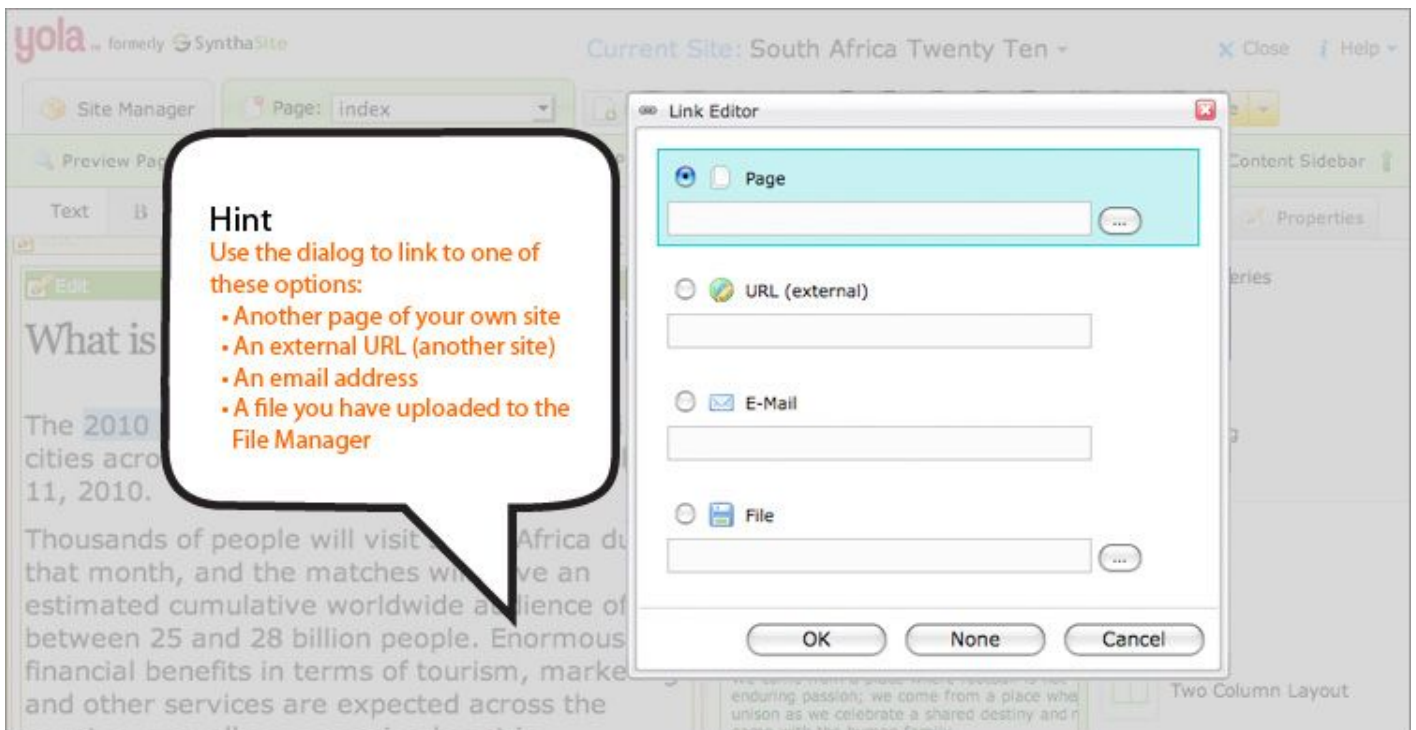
yola formerly SynthaSite

Current Site: South Africa Twenty Ten

Close Help

Site Manager

Page: index

Link Editor

Preview Pa

Content Sidebar

Text

Properties

Edit

What is

The 2010
cities acro
11, 2010.

Thousands of people will visit Africa du that month, and the matches wi ve an estimated cumulative worldwide a lience of between 25 and 28 billion people. Enormous financial benefits in terms of tourism, marke and other services are expected across the

Hint
Use the dialog to link to one of these options:
• Another page of your own site
• An external URL (another site)
• An email address
• A file you have uploaded to the File Manager

Page

...

URL (external)

E-Mail

File

...

OK

None

Cancel

eries

Two Column Layout

we come from a place where enduring passion; we come from a place whe unison as we celebrate a shared destiny and